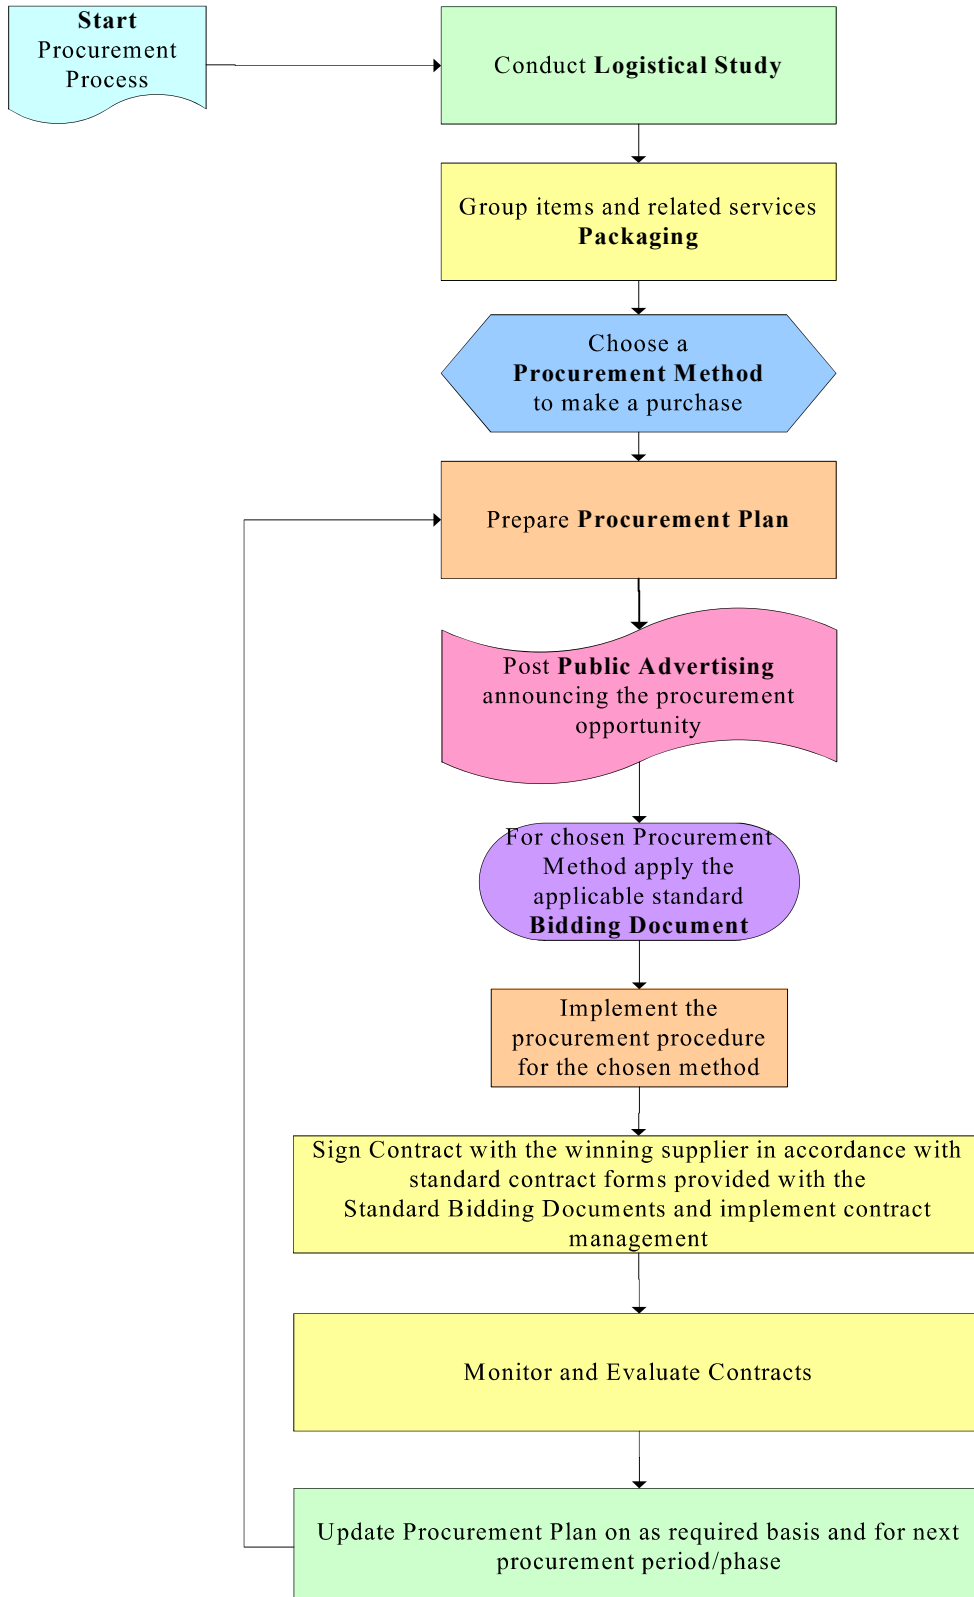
Start
Procurement
Process

Conduct Logistical Study

Group items and related services
Packaging

Choose a
Procurement Method
to make a purchase

Prepare Procurement Plan

Post Public Advertising
announcing the procurement
opportunity

For chosen Procurement
Method apply the
applicable standard
Bidding Document

Implement the
procurement procedure
for the chosen method

Sign Contract with the winning supplier in accordance with standard contract forms provided with the Standard Bidding Documents and implement contract management

Monitor and Evaluate Contracts

Update Procurement Plan on as required basis and for next procurement period/phase